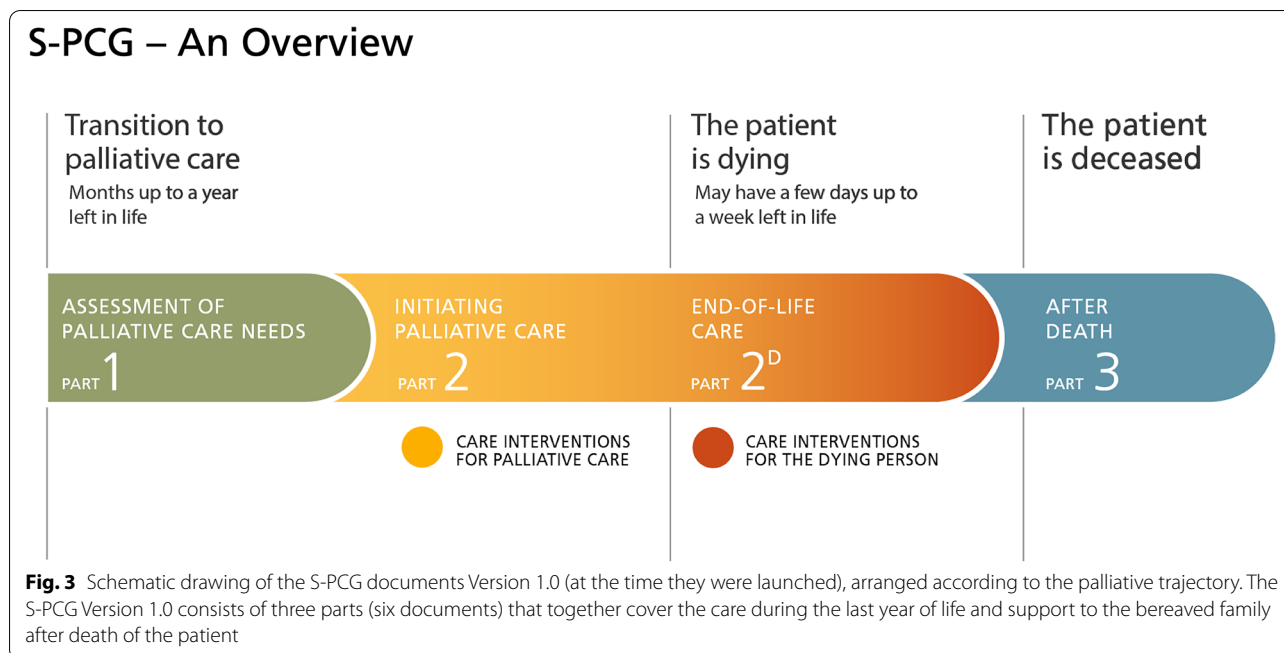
S-PCG – An Overview

Transition to palliative care
Months up to a year left in life

The patient is dying
May have a few days up to a week left in life

The patient is deceased

ASSESSMENT OF PALLIATIVE CARE NEEDS
PART 1

INITIATING PALLIATIVE CARE
PART 2

END-OF-LIFE CARE
PART $2^{D}$

AFTER DEATH
PART 3

CARE INTERVENTIONS FOR PALLIATIVE CARE

CARE INTERVENTIONS FOR THE DYING PERSON

**Fig. 3** Schematic drawing of the S-PCG documents Version 1.0 (at the time they were launched), arranged according to the palliative trajectory. The S-PCG Version 1.0 consists of three parts (six documents) that together cover the care during the last year of life and support to the bereaved family after death of the patient